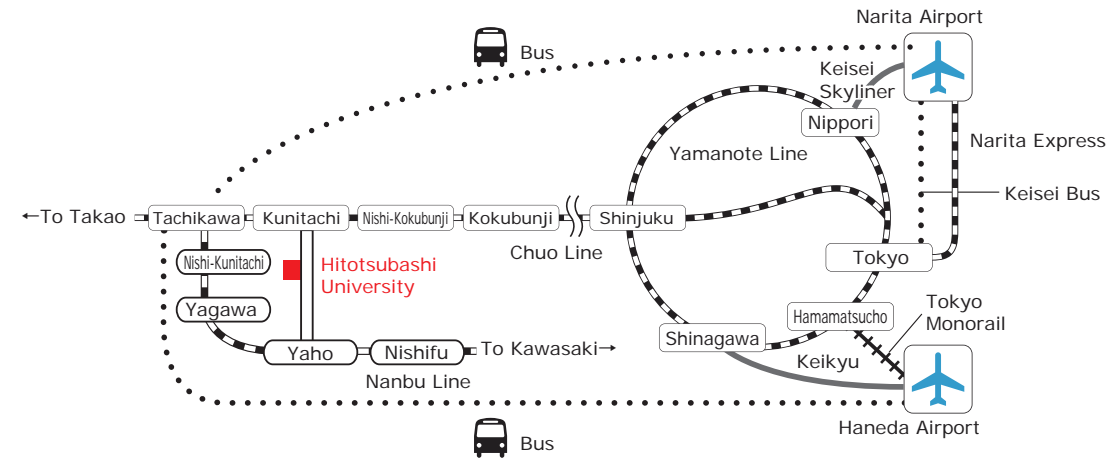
Narita Airport
Bus
Keisei Skyliner
Nippori
Yamanote Line
Narita Express
Keisei Bus
←To Takao
Tachikawa
Kunitachi
Nishi-Kokubunji
Kokubunji
Shinjuku
Chuo Line
Tokyo
Nishi-Kunitachi
Hitotsubashi University
Yagawa
Hamamatsucho
Tokyo Monorail
Shinagawa
Yaho
Nishifu
To Kawasaki→
Keikyu
Nanbu Line
Bus
Haneda Airport